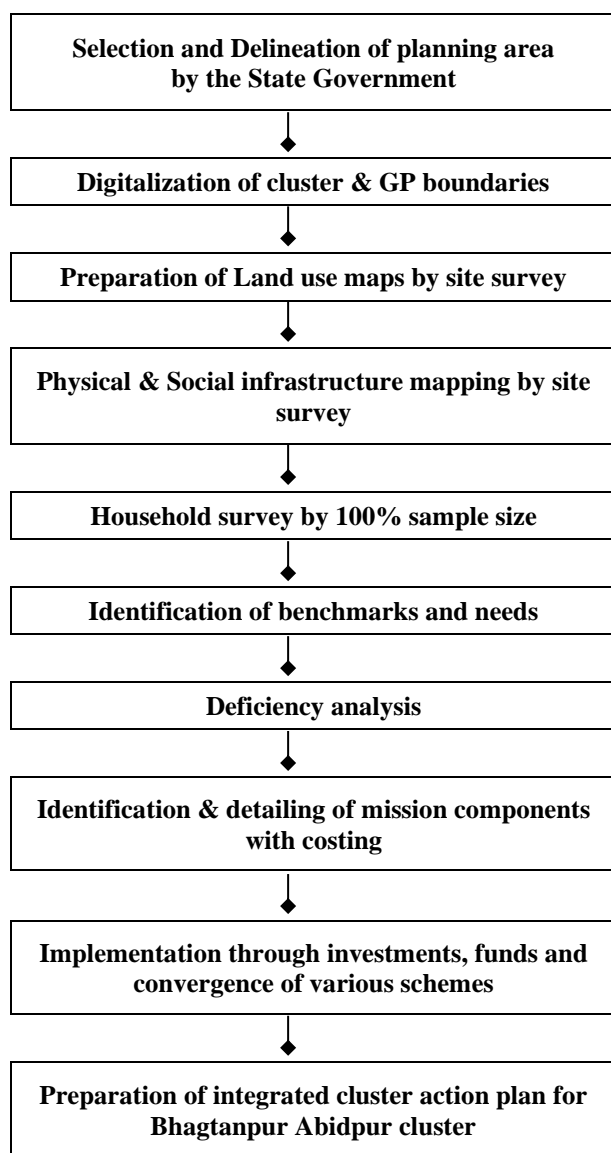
Selection and Delineation of planning area by the State Government

Digitalization of cluster & GP boundaries

Preparation of Land use maps by site survey

Physical & Social infrastructure mapping by site survey

Household survey by 100% sample size

Identification of benchmarks and needs

Deficiency analysis

Identification & detailing of mission components with costing

Implementation through investments, funds and convergence of various schemes

Preparation of integrated cluster action plan for Bhagtanpur Abidpur cluster